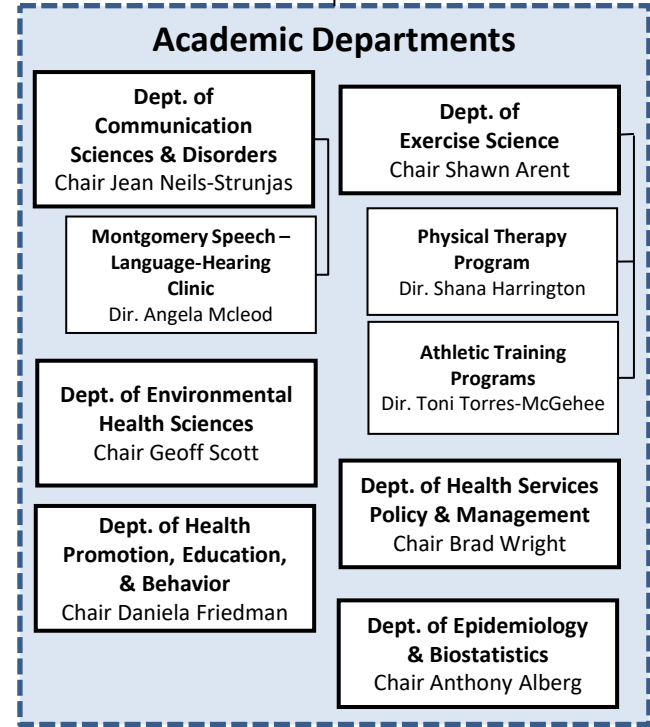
Academic Departments

Dept. of Communication Sciences & Disorders
Chair Jean Neils-Strunjas

Montgomery Speech – Language-Hearing Clinic
Dir. Angela Mcleod

Dept. of Environmental Health Sciences
Chair Geoff Scott

Dept. of Health Promotion, Education, & Behavior
Chair Daniela Friedman

Dept. of Exercise Science
Chair Shawn Arent

Physical Therapy Program
Dir. Shana Harrington

Athletic Training Programs
Dir. Toni Torres-McGehee

Dept. of Health Services Policy & Management
Chair Brad Wright

Dept. of Epidemiology & Biostatistics
Chair Anthony Alberg